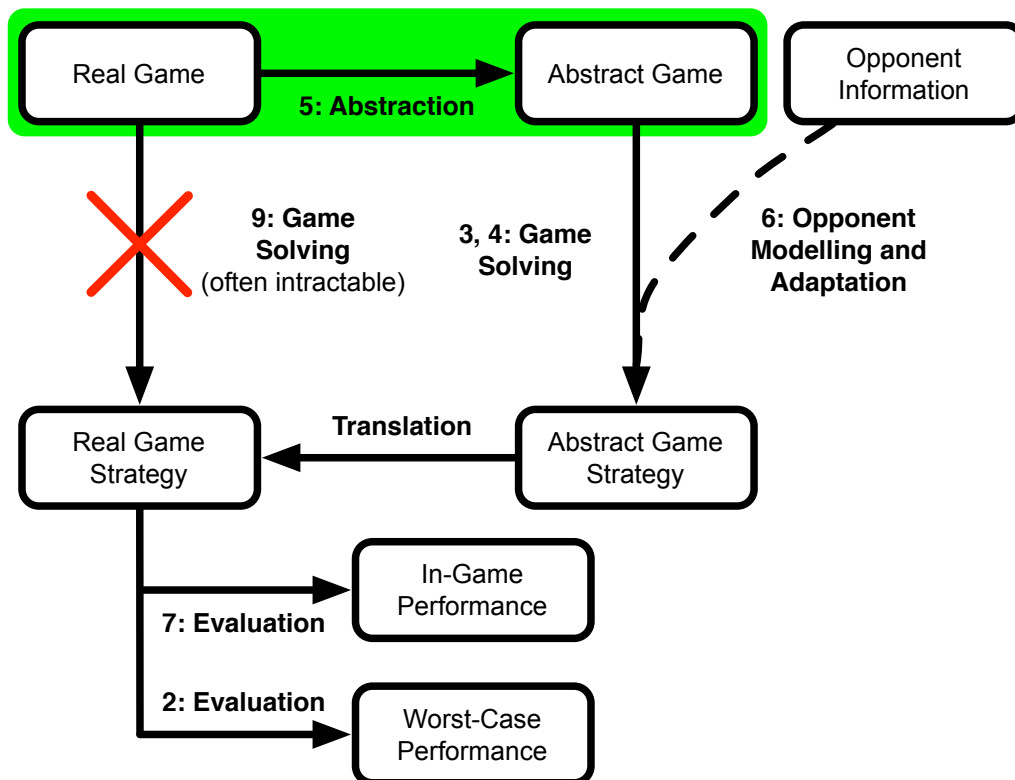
Real Game

Abstract Game

Opponent Information

5: Abstraction

9: Game Solving (often intractable)

3, 4: Game Solving

6: Opponent Modelling and Adaptation

Real Game Strategy

Translation

Abstract Game Strategy

In-Game Performance

7: Evaluation

2: Evaluation

Worst-Case Performance